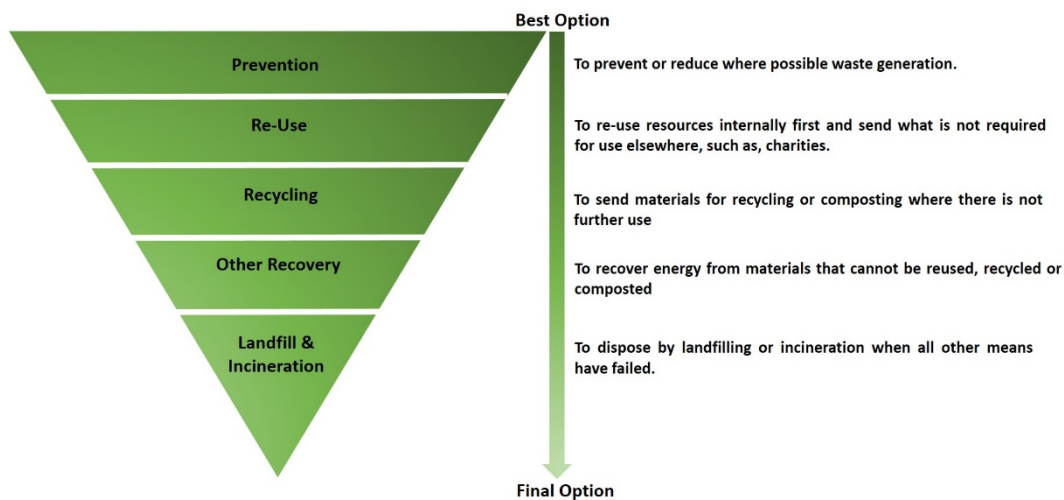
Best Option

Prevention

To prevent or reduce where possible waste generation.

Re-Use

To re-use resources internally first and send what is not required for use elsewhere, such as, charities.

Recycling

To send materials for recycling or composting where there is not further use

Other Recovery

To recover energy from materials that cannot be reused, recycled or composted

Landfill & Incineration

To dispose by landfilling or incineration when all other means have failed.

Final Option